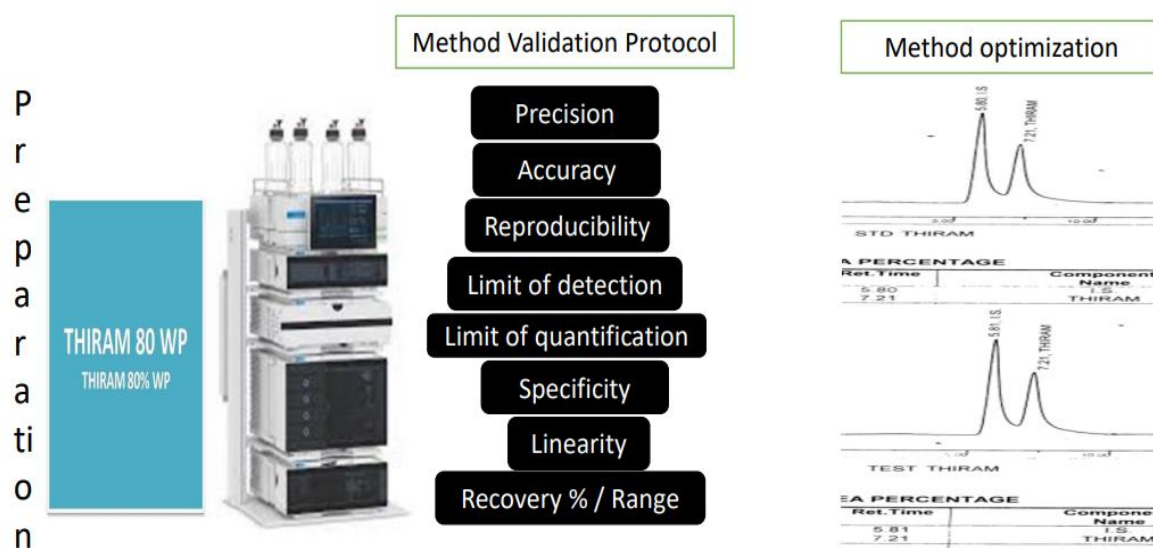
P
r
e
p
a
r
a
ti
o
n

THIRAM 80 WP
THIRAM 80% WP

Method Validation Protocol

Precision

Accuracy

Reproducibility

Limit of detection

Limit of quantification

Specificity

Linearity

Recovery % / Range

Method optimization

5.80, I.S
7.21, THIRAM

5.00
10.00

STD THIRAM

A PERCENTAGE

| Ret.Time | Component Name |
|---|---|
| 5.80 | I.S |
| 7.21 | THIRAM |

5.81, I.S
7.21, THIRAM

TEST THIRAM

EA PERCENTAGE

| Ret.Time | Compone Name |
|---|---|
| 5.81 | I.S |
| 7.21 | THIRAM |